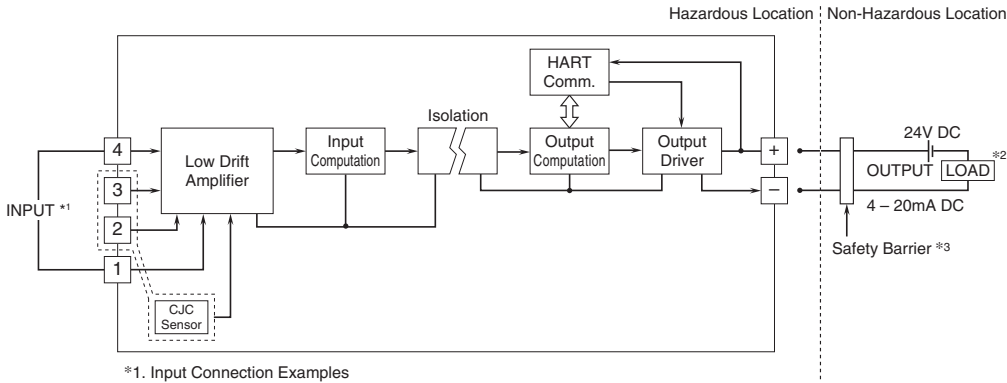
Hazardous Location | Non-Hazardous Location

HART Comm.

Isolation

4

3

2

1

Low Drift Amplifier

Input Computation

Output Computation

Output Driver

+

−

INPUT *1

CJC Sensor

24V DC

OUTPUT LOAD *2

4 – 20mA DC

Safety Barrier *3

*1. Input Connection Examples